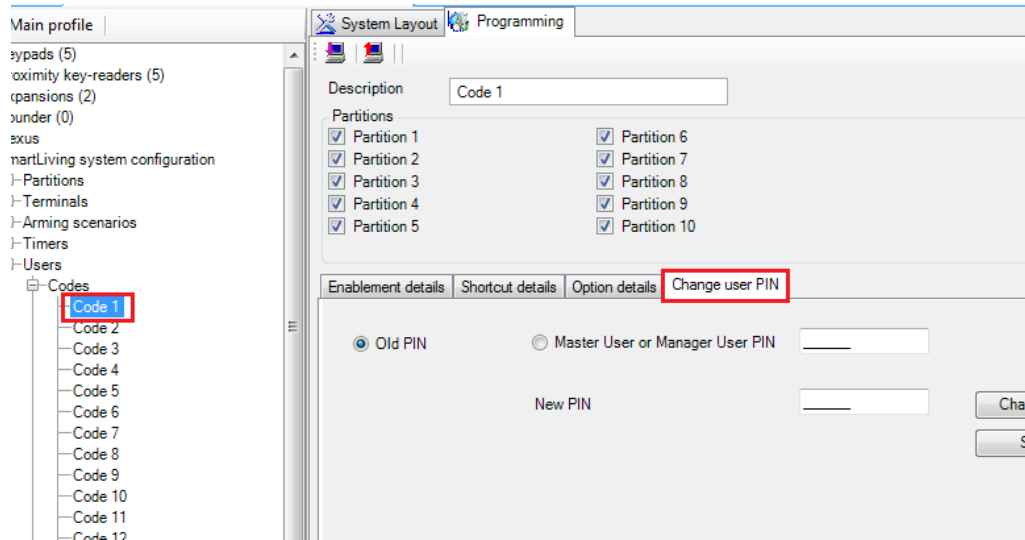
Main profile
eypads (5)
roximity key-readers (5)
xpansions (2)
ounder (0)
exus
martLiving system configuration
Partitions
Terminals
Arming scenarios
Timers
Users
Codes
Code 1
Code 2
Code 3
Code 4
Code 5
Code 6
Code 7
Code 8
Code 9
Code 10
Code 11
Code 12

System Layout
Programming

Description Code 1

Partitions
Partition 1
Partition 2
Partition 3
Partition 4
Partition 5
Partition 6
Partition 7
Partition 8
Partition 9
Partition 10

Enablement details
Shortcut details
Option details
Change user PIN

Old PIN
Master User or Manager User PIN ______

New PIN ______

Cha
S